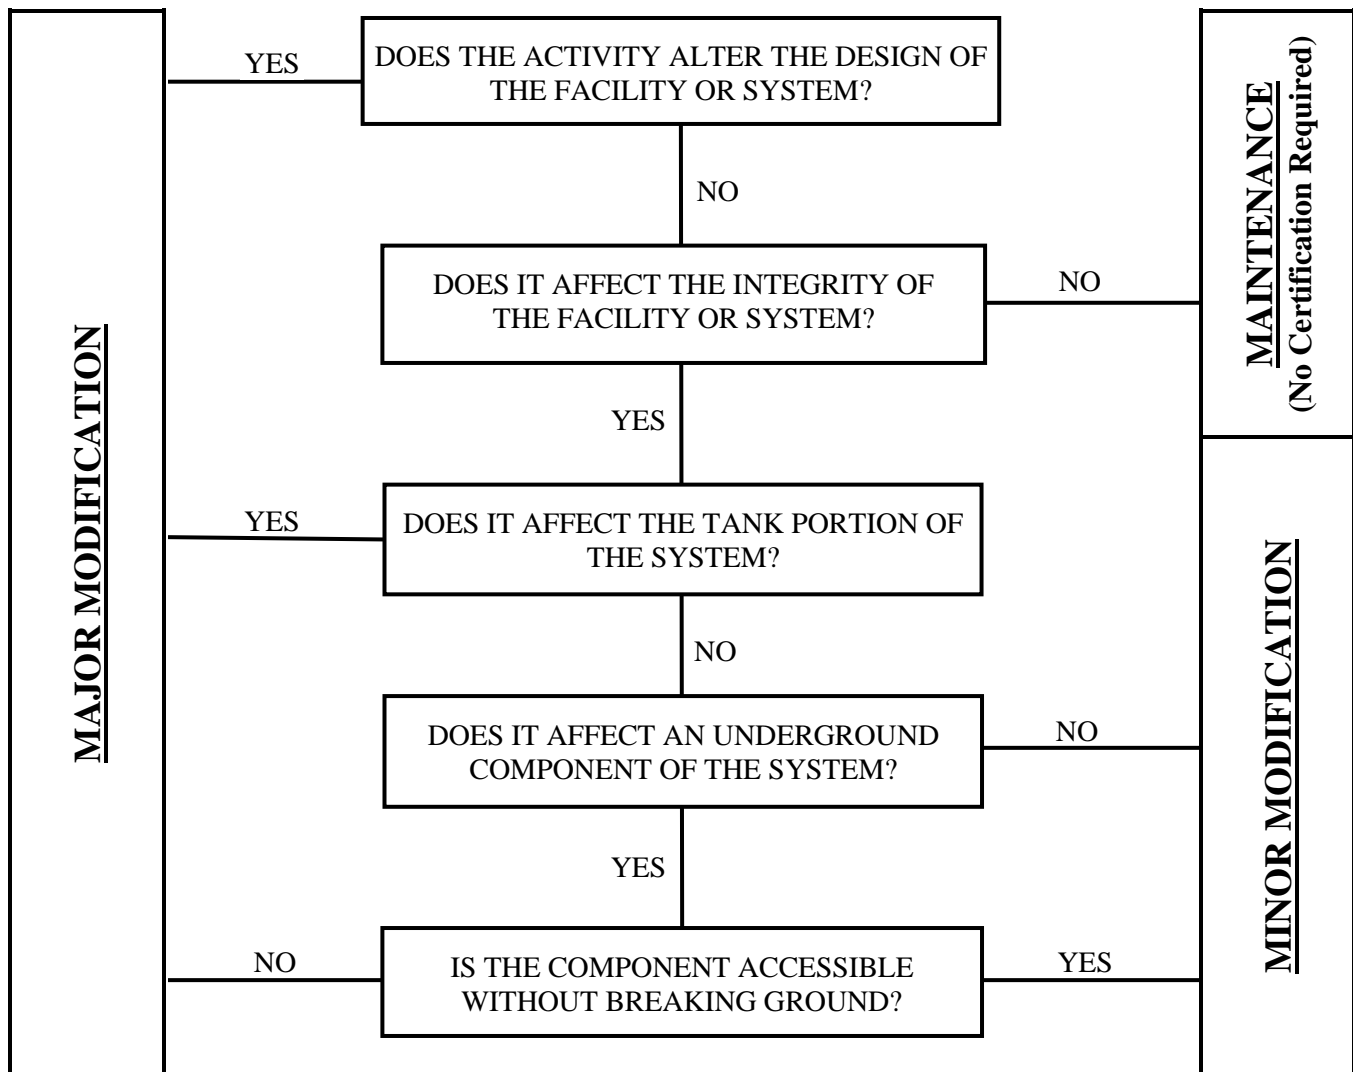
MAJOR MODIFICATION

YES

DOES THE ACTIVITY ALTER THE DESIGN OF THE FACILITY OR SYSTEM?

NO

DOES IT AFFECT THE INTEGRITY OF THE FACILITY OR SYSTEM?

NO

YES

YES

DOES IT AFFECT THE TANK PORTION OF THE SYSTEM?

NO

DOES IT AFFECT AN UNDERGROUND COMPONENT OF THE SYSTEM?

NO

YES

NO

IS THE COMPONENT ACCESSIBLE WITHOUT BREAKING GROUND?

YES

MAINTENANCE
(No Certification Required)

MINOR MODIFICATION